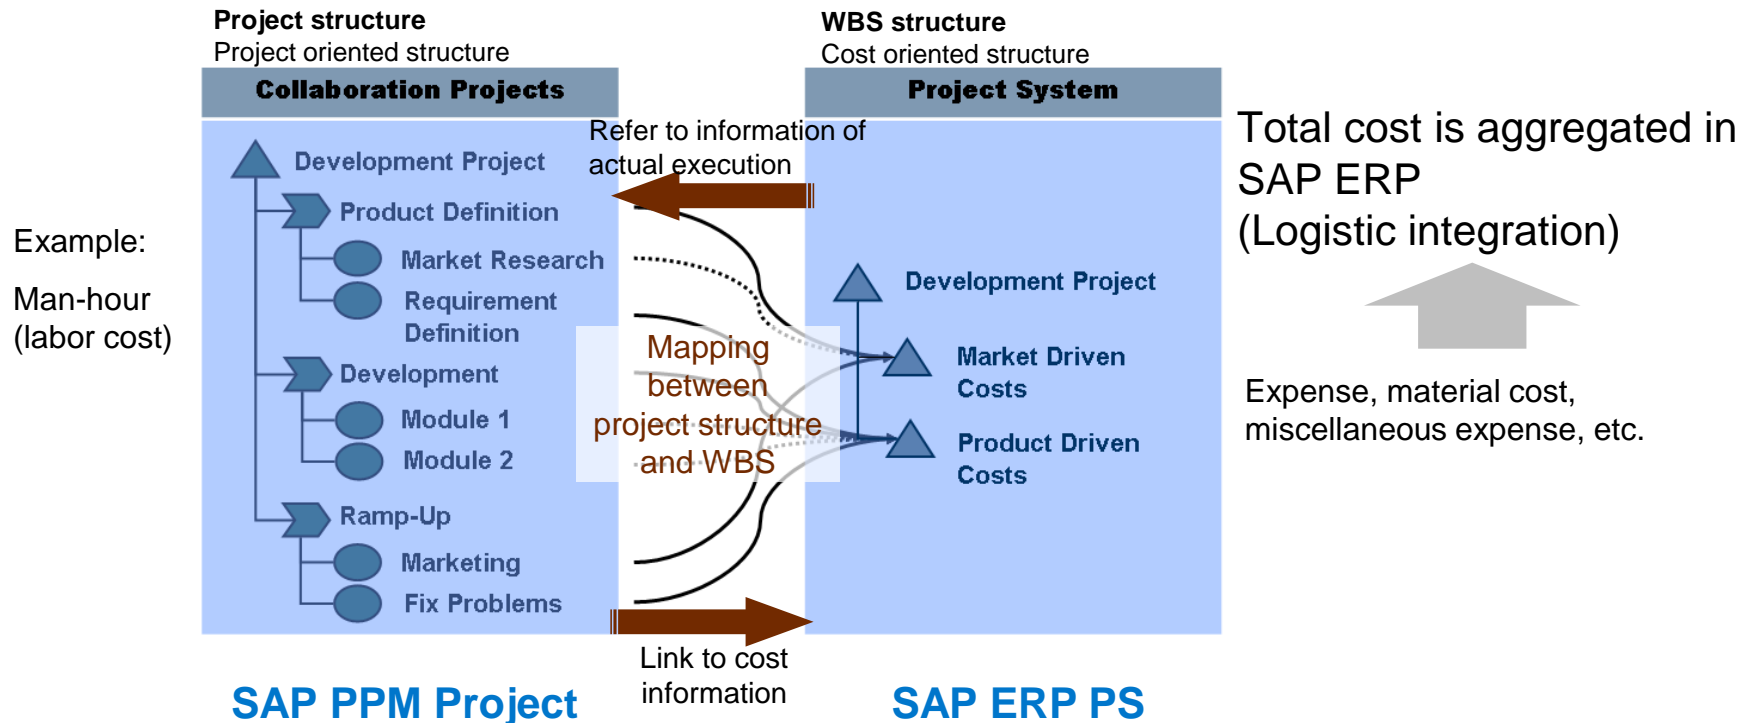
Project structure
Project oriented structure

WBS structure
Cost oriented structure

Collaboration Projects

Project System

Total cost is aggregated in SAP ERP
(Logistic integration)

Refer to information of actual execution

Example:

Man-hour (labor cost)

Development Project
Product Definition
Market Research
Requirement Definition
Development
Module 1
Module 2
Ramp-Up
Marketing
Fix Problems

Mapping between project structure and WBS

Development Project
Market Driven Costs
Product Driven Costs

Expense, material cost, miscellaneous expense, etc.

Link to cost information

SAP PPM Project

SAP ERP PS